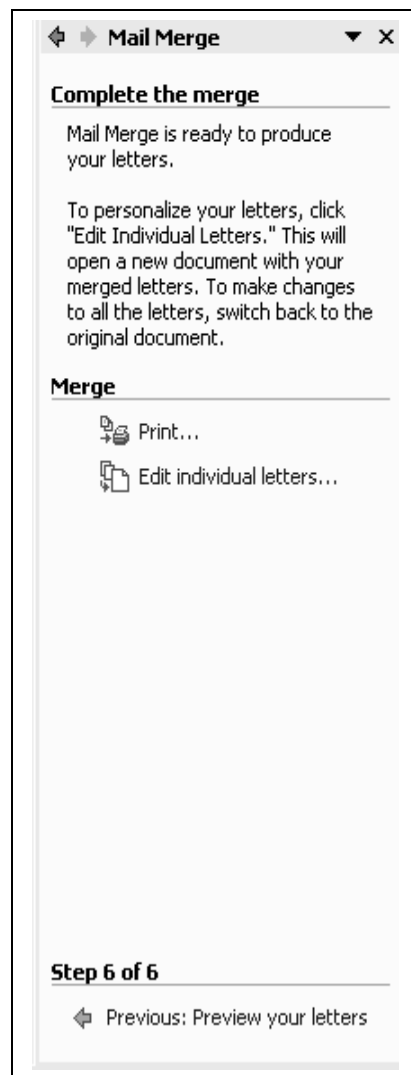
Mail Merge

Complete the merge

Mail Merge is ready to produce your letters.

To personalize your letters, click "Edit Individual Letters." This will open a new document with your merged letters. To make changes to all the letters, switch back to the original document.

Merge

Print...

Edit individual letters...

Step 6 of 6

Previous: Preview your letters